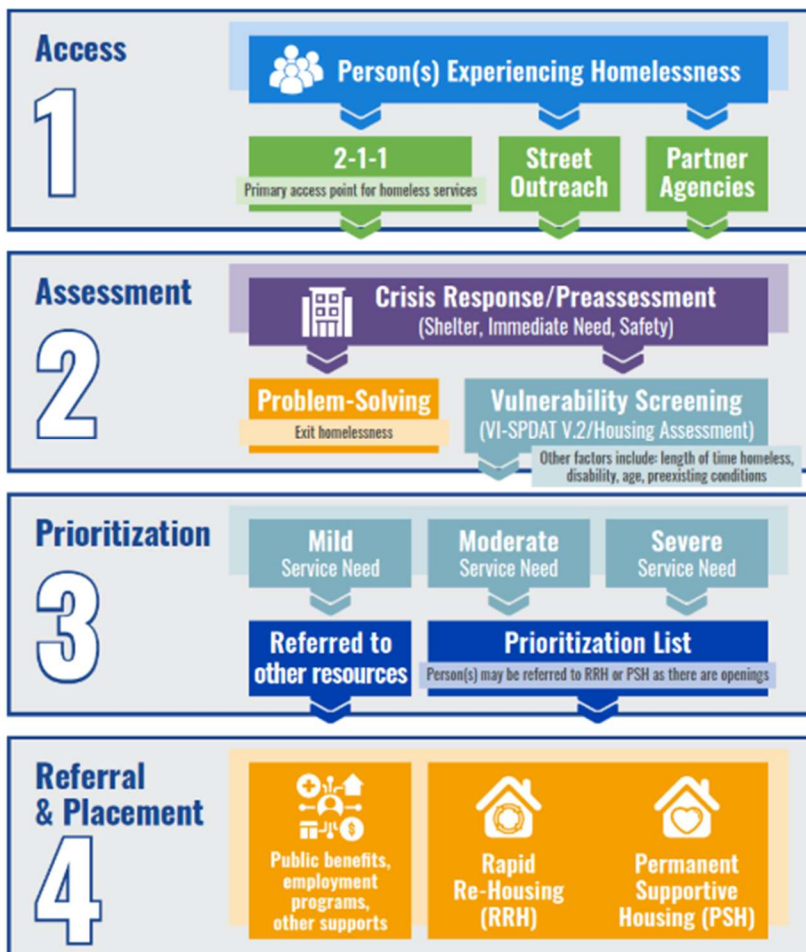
Access

1

Person(s) Experiencing Homelessness

2-1-1

Primary access point for homeless services

Street Outreach

Partner Agencies

Assessment

2

Crisis Response/Preassessment

(Shelter, Immediate Need, Safety)

Problem-Solving

Exit homelessness

Vulnerability Screening

(VI-SPDAT V.2/Housing Assessment)

Other factors include: length of time homeless, disability, age, preexisting conditions

Prioritization

3

Mild Service Need

Moderate Service Need

Severe Service Need

Referred to other resources

Prioritization List

Person(s) may be referred to RRH or PSH as there are openings

Referral & Placement

4

Public benefits, employment programs, other supports

Rapid Re-Housing (RRH)

Permanent Supportive Housing (PSH)